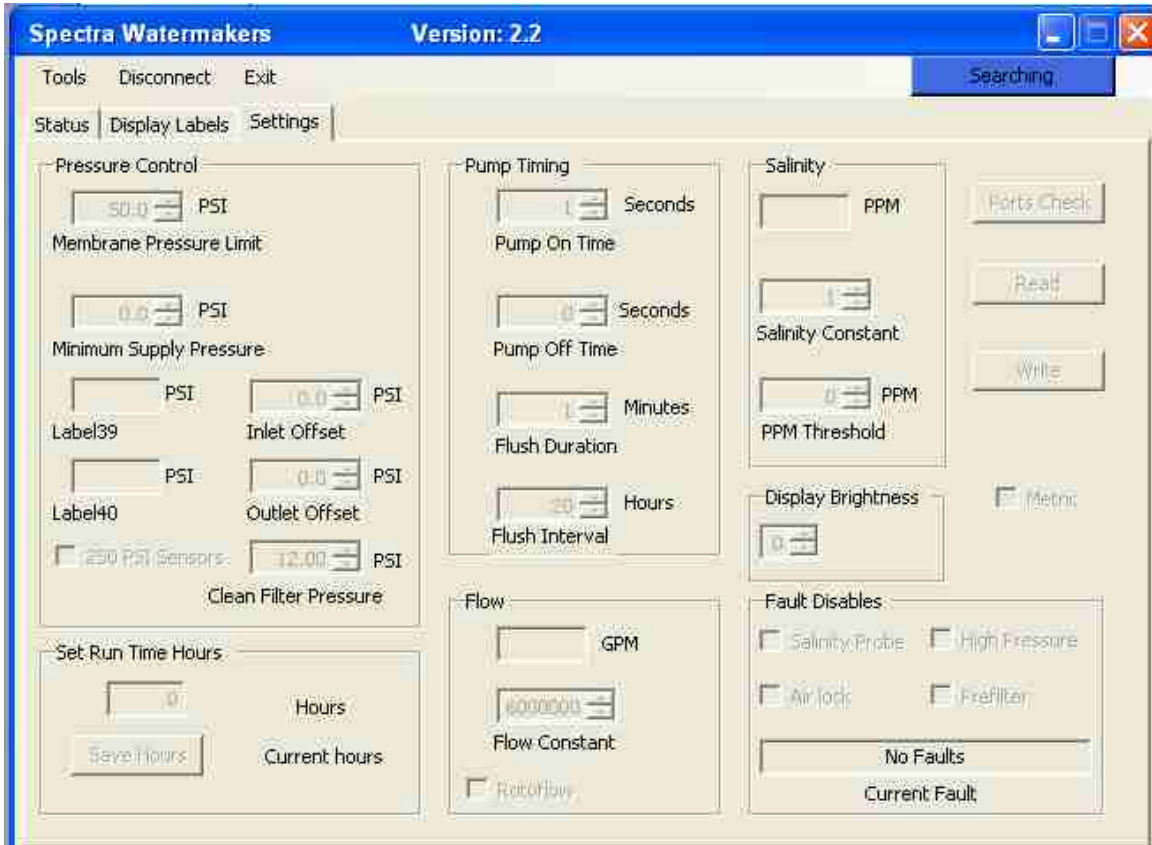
Spectra Watermakers Version: 2.2

Tools Disconnect Exit

Searching

Status Display Labels Settings

Pressure Control

50.0 PSI
Membrane Pressure Limit

0.0 PSI
Minimum Supply Pressure

PSI
Label39

0.0 PSI
Inlet Offset

PSI
Label40

0.0 PSI
Outlet Offset

250 PSI Sensors

12.00 PSI
Clean Filter Pressure

Set Run Time Hours

0 Hours

Save Hours Current hours

Pump Timing

1 Seconds
Pump On Time

0 Seconds
Pump Off Time

1 Minutes
Flush Duration

20 Hours
Flush Interval

Flow

GPM

6000000
Flow Constant

Rotoflow

Salinity

PPM

1
Salinity Constant

0 PPM
PPM Threshold

Display Brightness

0

Ports Check

Read

Write

Metric

Fault Disables

Salinity Probe High Pressure

Air lock Prefilter

No Faults
Current Fault